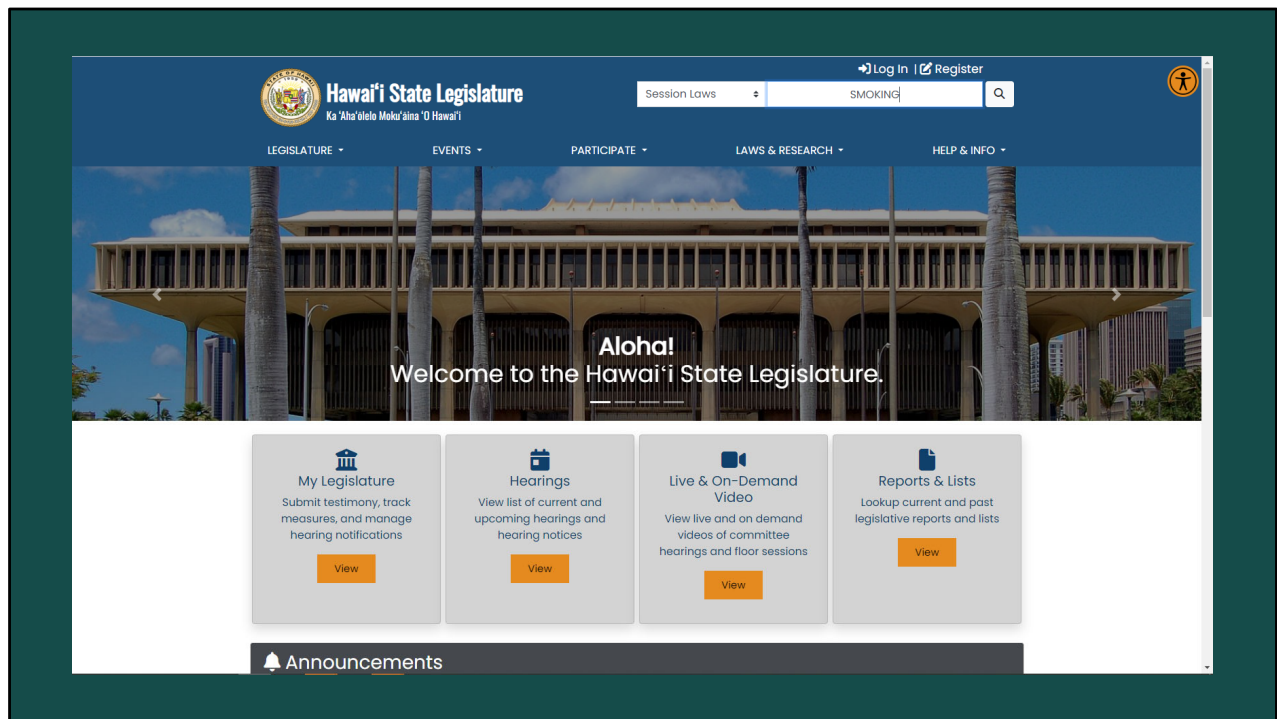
Log In | Register

Hawaiʻi State Legislature
Ka ʻAhaʻōlelo Mokuʻāina ʻO Hawaiʻi

Session Laws
SMOKING

LEGISLATURE
EVENTS
PARTICIPATE
LAWS & RESEARCH
HELP & INFO

Aloha!
Welcome to the Hawaiʻi State Legislature.

My Legislature
Submit testimony, track measures, and manage hearing notifications
View

Hearings
View list of current and upcoming hearings and hearing notices
View

Live & On-Demand Video
View live and on demand videos of committee hearings and floor sessions
View

Reports & Lists
Lookup current and past legislative reports and lists
View

Announcements